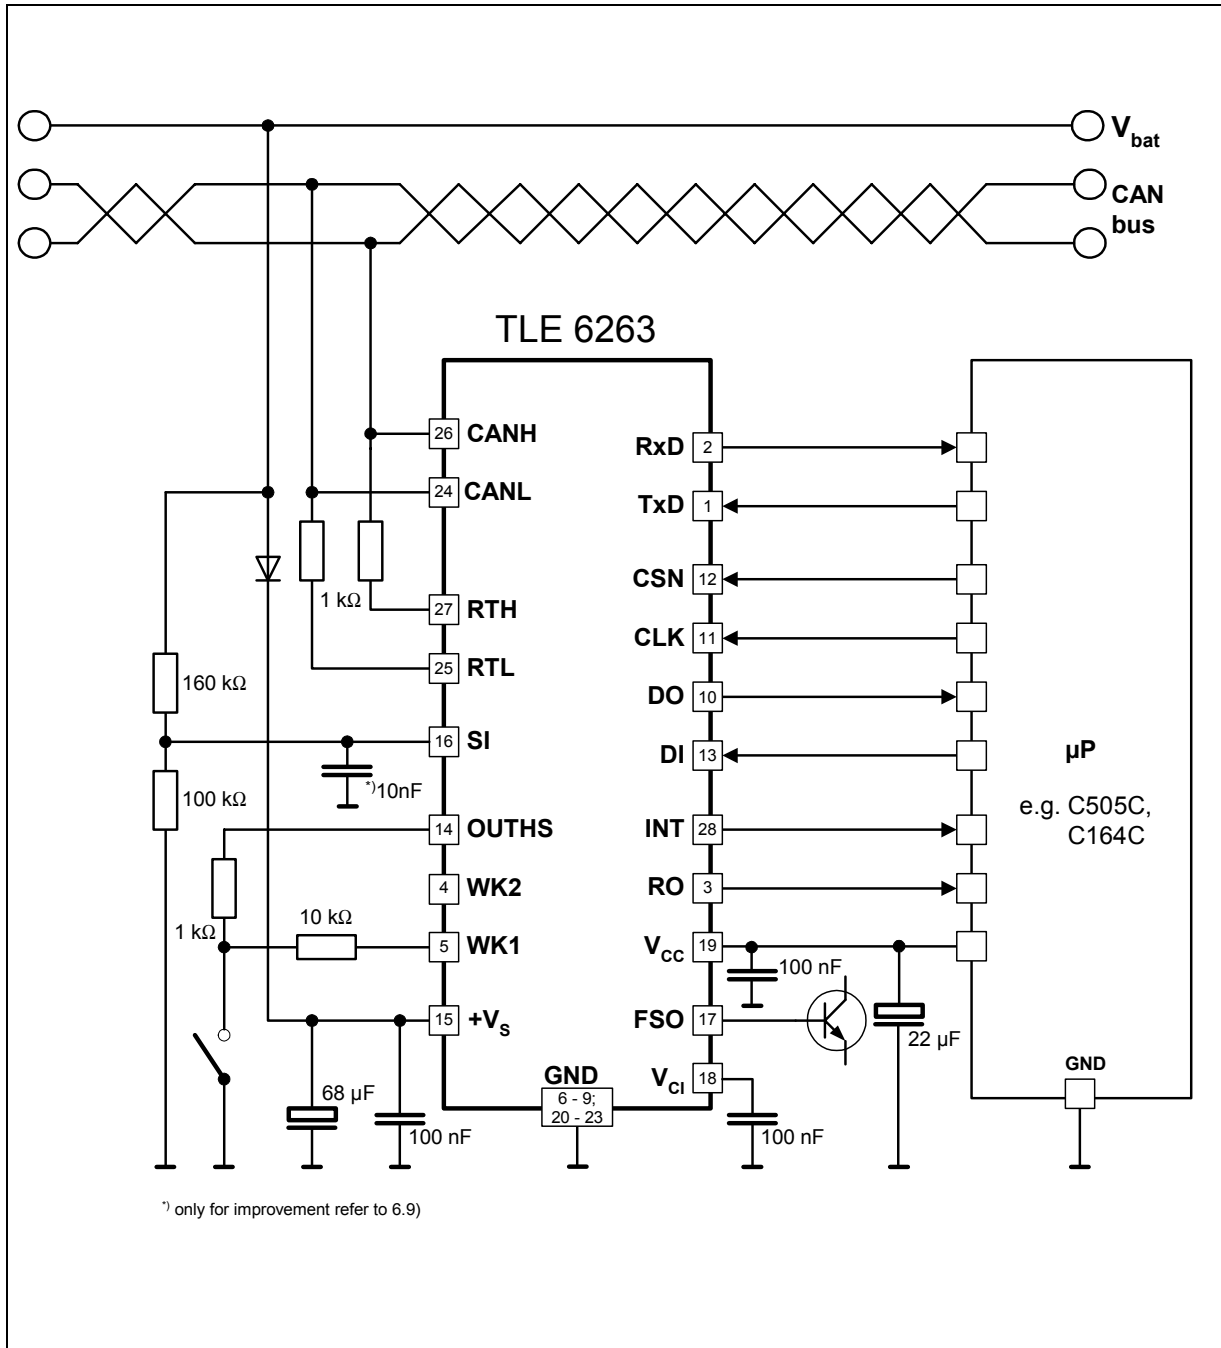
$V_{bat}$

CAN bus

TLE 6263

26 CANH
24 CANL
1 kΩ
27 RTH
25 RTL
160 kΩ
16 SI
*)10nF
100 kΩ
14 OUTHS
4 WK2
1 kΩ
10 kΩ
5 WK1
15 $+V_S$
68 µF
100 nF
GND
6 - 9;
20 - 23

RxD 2
TxD 1
CSN 12
CLK 11
DO 10
DI 13
INT 28
RO 3
$V_{CC}$ 19
100 nF
FSO 17
22 µF
$V_{CI}$ 18
100 nF

µP

e.g. C505C, C164C

GND

*) only for improvement refer to 6.9)